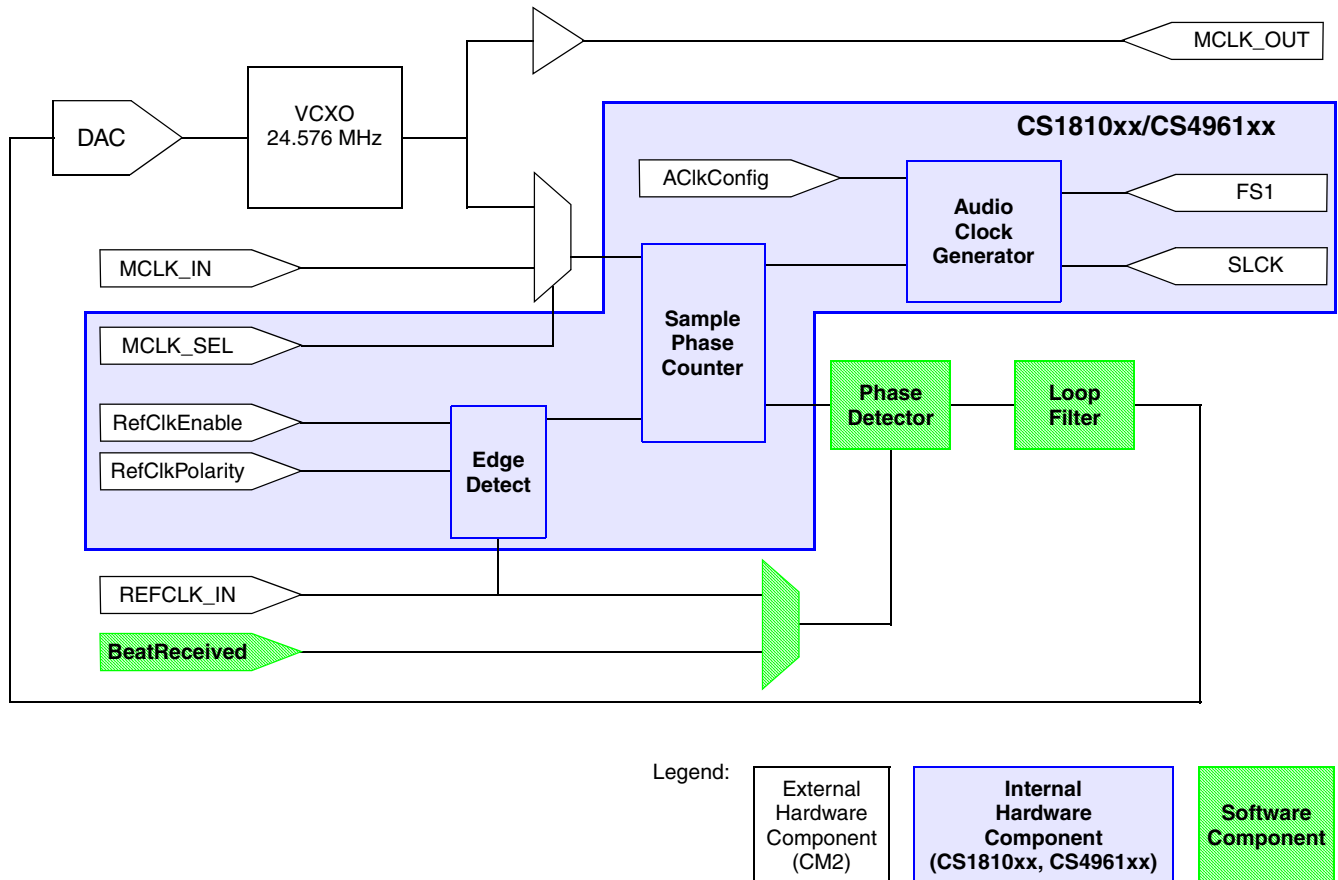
MCLK_OUT

DAC

VCXO
24.576 MHz

CS1810xx/CS4961xx

AClkConfig

Audio Clock Generator

FS1

SLCK

MCLK_IN

Sample Phase Counter

MCLK_SEL

Phase Detector

Loop Filter

RefClkEnable

RefClkPolarity

Edge Detect

REFCLK_IN

BeatReceived

Legend:

External Hardware Component (CM2)

Internal Hardware Component (CS1810xx, CS4961xx)

Software Component